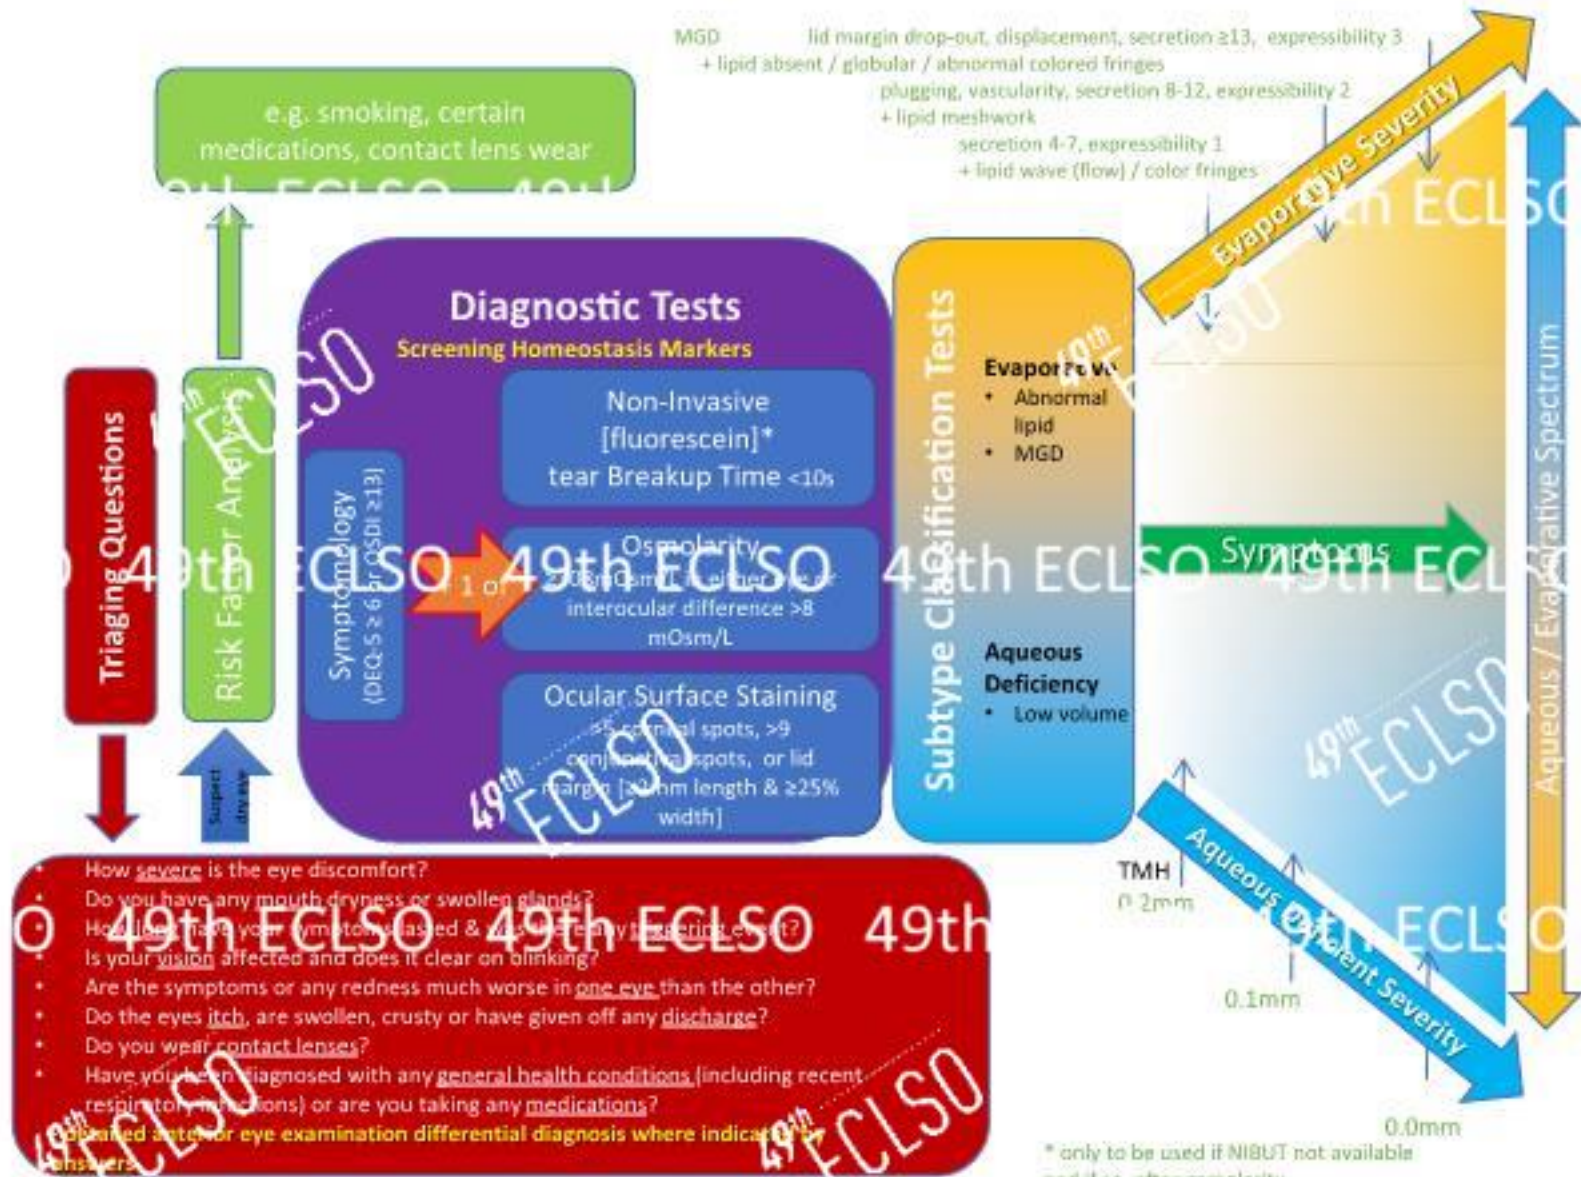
MGD lid margin drop-out, displacement, secretion ≥13, expressibility 3
+ lipid absent / globular / abnormal colored fringes
plugging, vascularity, secretion 8-12, expressibility 2
+ lipid meshwork
secretion 4-7, expressibility 1
+ lipid wave (flow) / color fringes

Evaporative Severity

e.g. smoking, certain medications, contact lens wear

49th ECLSO

Diagnostic Tests
Screening Homeostasis Markers

Triaging Questions

Risk Factor Analysis

Symptomology (DEQ-5 ≥ 6 or OSDI ≥13)

1 of

Non-Invasive [fluorescein]* tear Breakup Time <10s

Osmolarity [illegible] interocular difference >8 mOsm/L

Ocular Surface Staining >5 corneal spots, >9 conjunctival spots, or lid margin [≥2mm length & ≥25% width]

Subtype Classification Tests

Evaporative
• Abnormal lipid
• MGD

Aqueous Deficiency
• Low volume

Symptoms

Aqueous / Evaporative Spectrum

TMH
0.2mm
0.1mm
0.0mm

Aqueous Deficient Severity

Suspect dry eye

• How severe is the eye discomfort?
• Do you have any mouth dryness or swollen glands?
• How long have your symptoms lasted & was there any triggering event?
• Is your vision affected and does it clear on blinking?
• Are the symptoms or any redness much worse in one eye than the other?
• Do the eyes itch, are swollen, crusty or have given off any discharge?
• Do you wear contact lenses?
• Have you been diagnosed with any general health conditions (including recent respiratory infections) or are you taking any medications?
Detailed anterior eye examination differential diagnosis where indicated by answers

* only to be used if NIBUT not available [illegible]